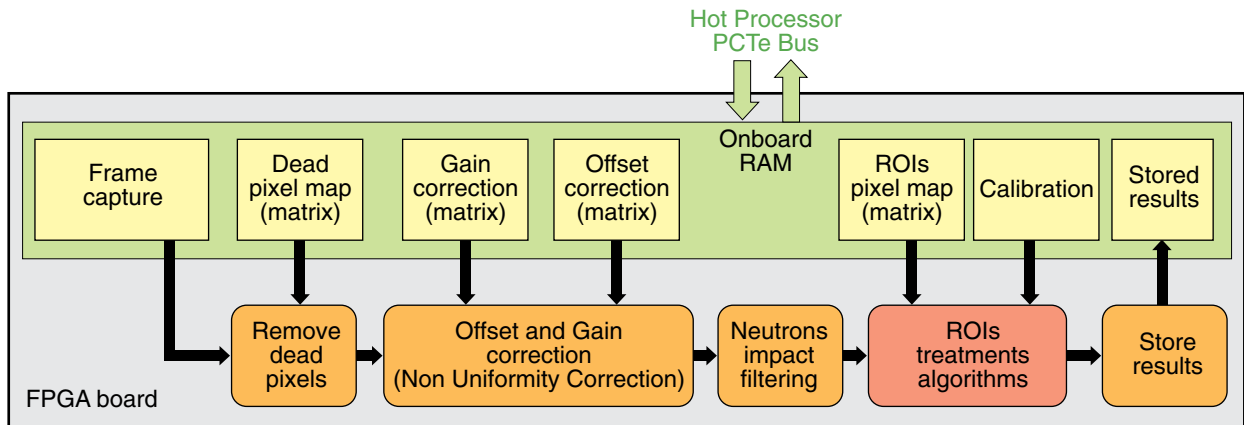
Hot Processor
PCTe Bus

Onboard
RAM

Frame
capture

Dead
pixel map
(matrix)

Gain
correction
(matrix)

Offset
correction
(matrix)

ROIs
pixel map
(matrix)

Calibration

Stored
results

Remove
dead
pixels

Offset and Gain
correction
(Non Uniformity Correction)

Neutrons
impact
filtering

ROIs
treatments
algorithms

Store
results

FPGA board